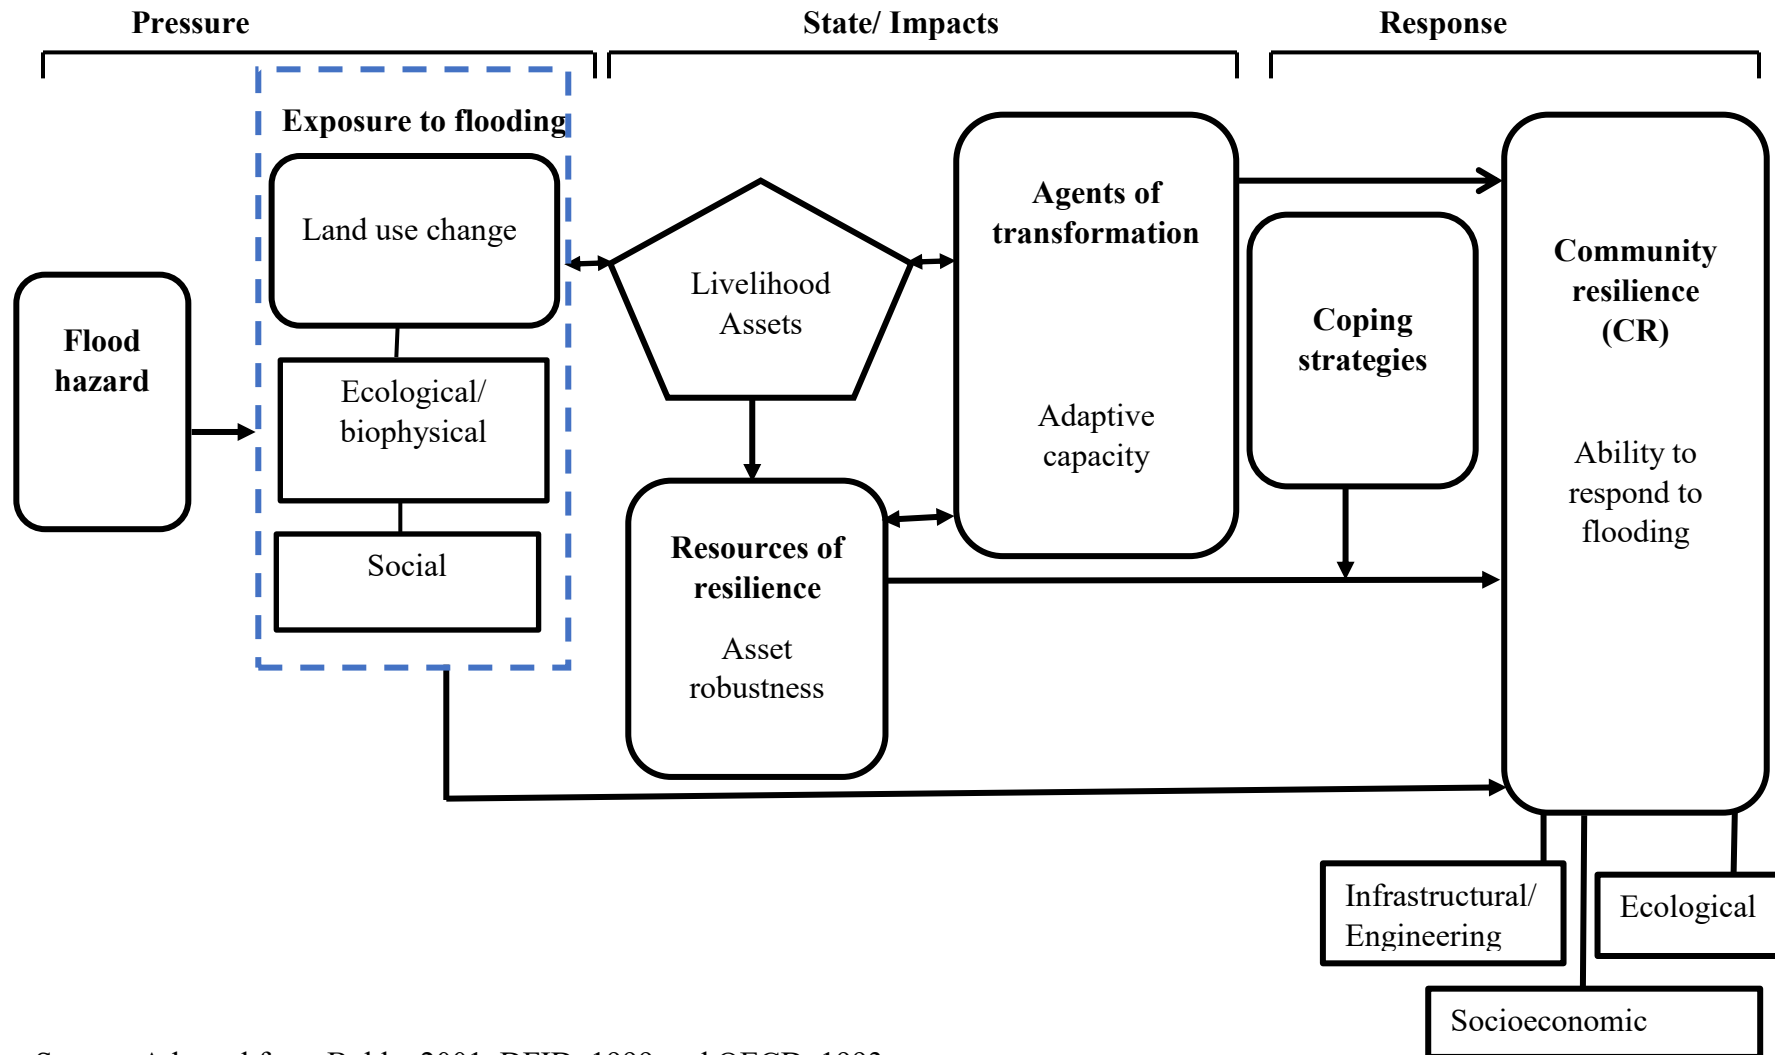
Pressure

State/ Impacts

Response

Exposure to flooding

Land use change

Ecological/ biophysical

Social

Flood hazard

Livelihood Assets

Resources of resilience

Asset robustness

Agents of transformation

Adaptive capacity

Coping strategies

Community resilience (CR)

Ability to respond to flooding

Infrastructural/ Engineering

Ecological

Socioeconomic

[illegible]